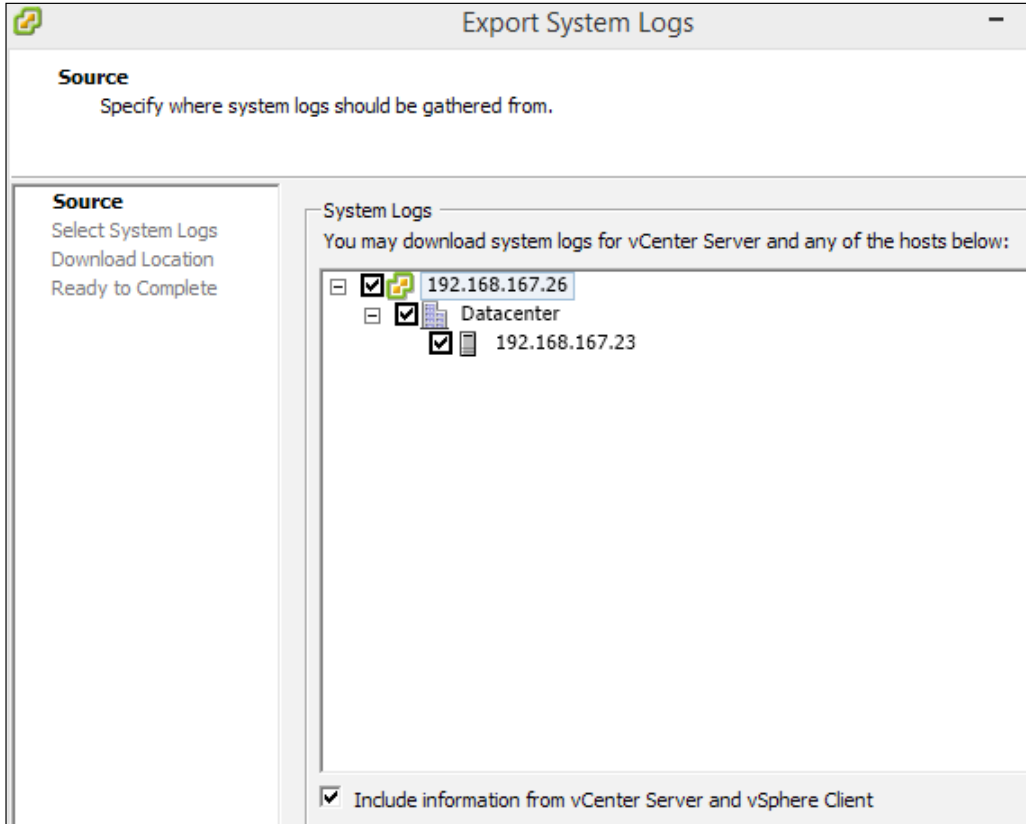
Export System Logs

Source
Specify where system logs should be gathered from.

Source
Select System Logs
Download Location
Ready to Complete

System Logs
You may download system logs for vCenter Server and any of the hosts below:

192.168.167.26
Datacenter
192.168.167.23

Include information from vCenter Server and vSphere Client